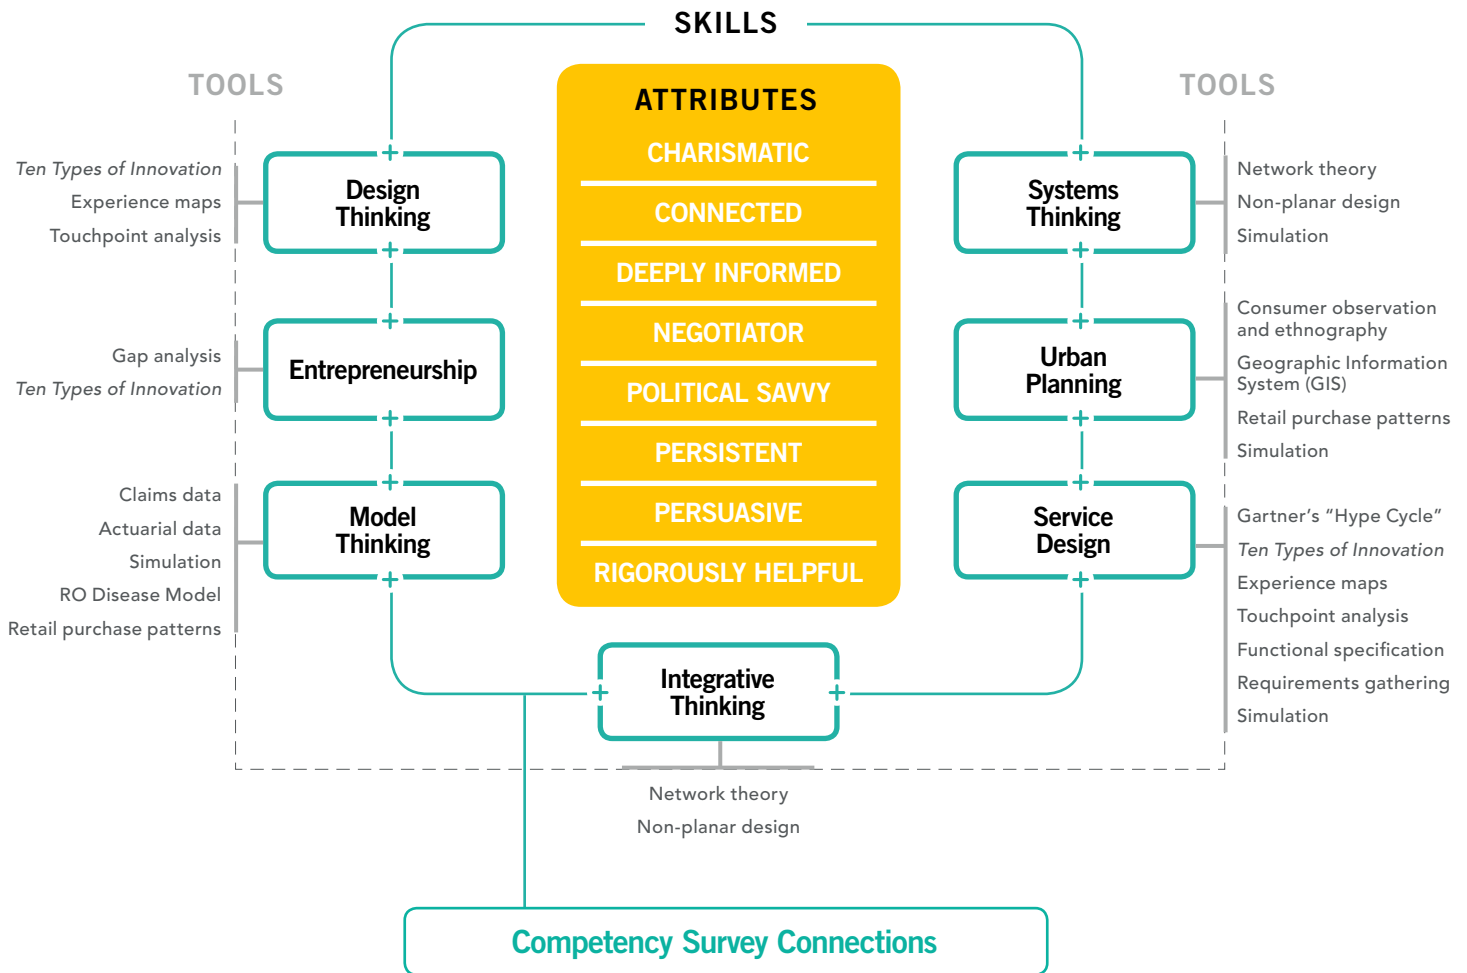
SKILLS

TOOLS

TOOLS

ATTRIBUTES
CHARISMATIC
CONNECTED
DEEPLY INFORMED
NEGOTIATOR
POLITICAL SAVVY
PERSISTENT
PERSUASIVE
RIGOROUSLY HELPFUL

Ten Types of Innovation
Experience maps
Touchpoint analysis

Design Thinking

Gap analysis
Ten Types of Innovation

Entrepreneurship

Claims data
Actuarial data
Simulation
RO Disease Model
Retail purchase patterns

Model Thinking

Systems Thinking

Network theory
Non-planar design
Simulation

Urban Planning

Consumer observation and ethnography
Geographic Information System (GIS)
Retail purchase patterns
Simulation

Service Design

Gartner's "Hype Cycle"
Ten Types of Innovation
Experience maps
Touchpoint analysis
Functional specification
Requirements gathering
Simulation

Integrative Thinking

Network theory
Non-planar design

Competency Survey Connections